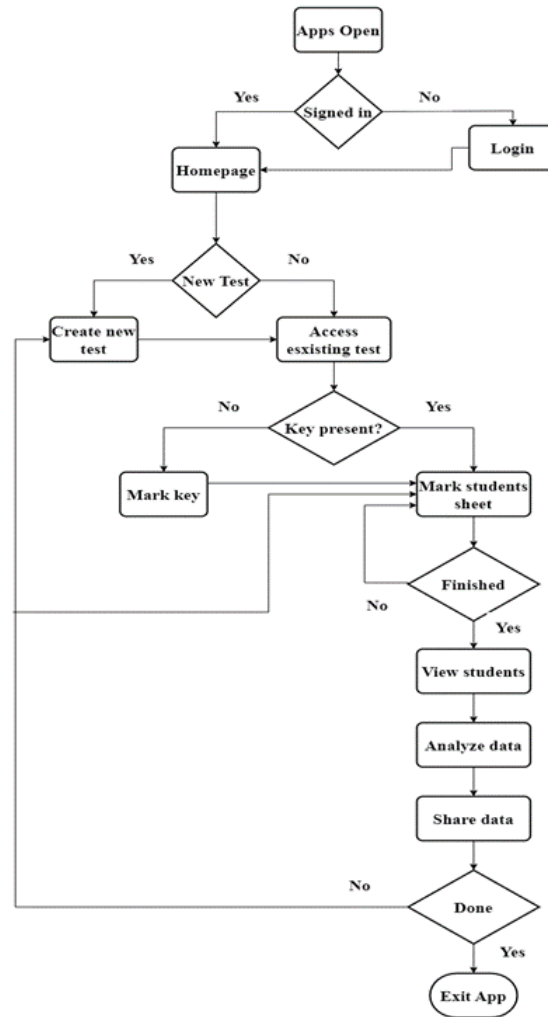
Apps Open

Yes

Signed in

No

Login

Homepage

Yes

New Test

No

Create new test

Access esxisting test

No

Key present?

Yes

Mark key

Mark students sheet

Finished

No

Yes

View students

Analyze data

Share data

No

Done

Yes

Exit App